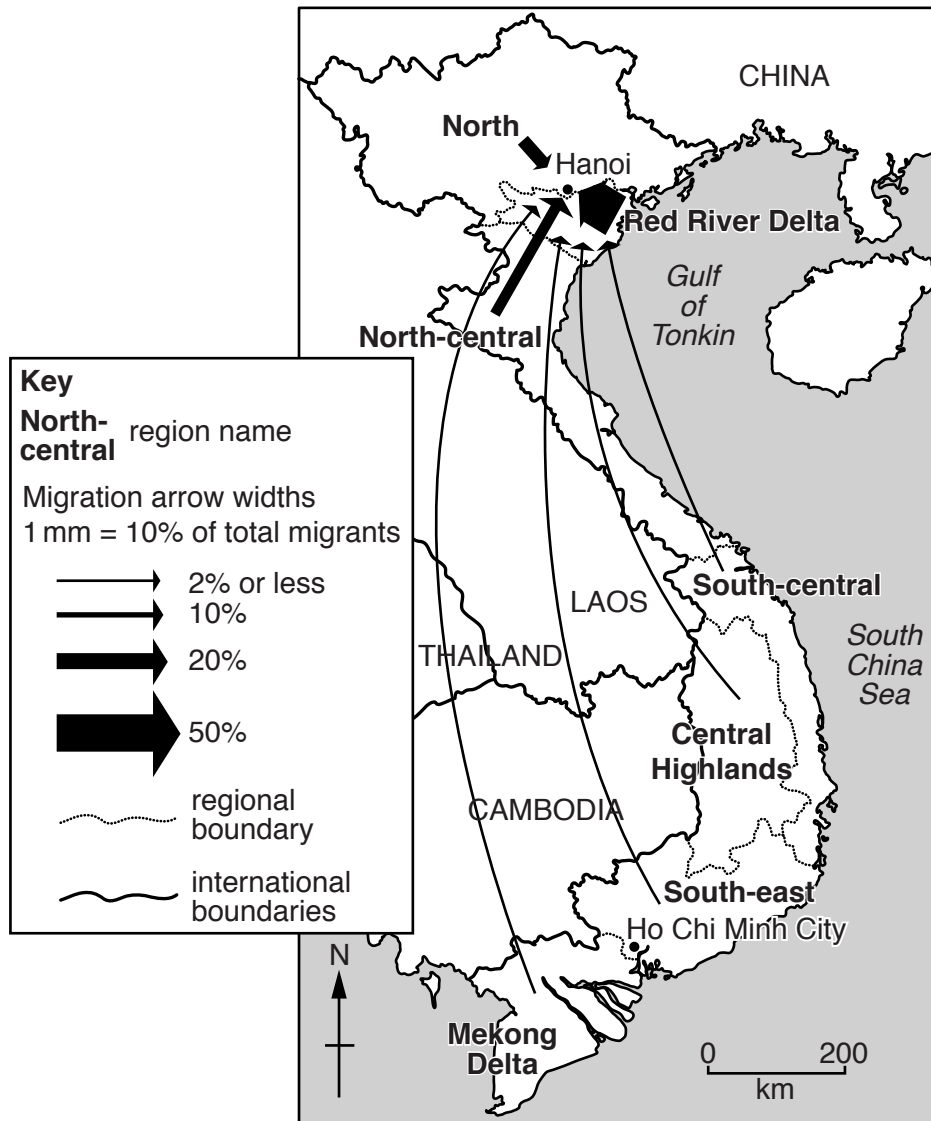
CHINA

North

Hanoi

Red River Delta

Gulf of Tonkin

North-central

Key

North-central region name

Migration arrow widths
1 mm = 10% of total migrants

2% or less

10%

20%

50%

regional boundary

international boundaries

LAOS

THAILAND

South-central

South China Sea

Central Highlands

CAMBODIA

South-east

Ho Chi Minh City

N

Mekong Delta

0 200
km